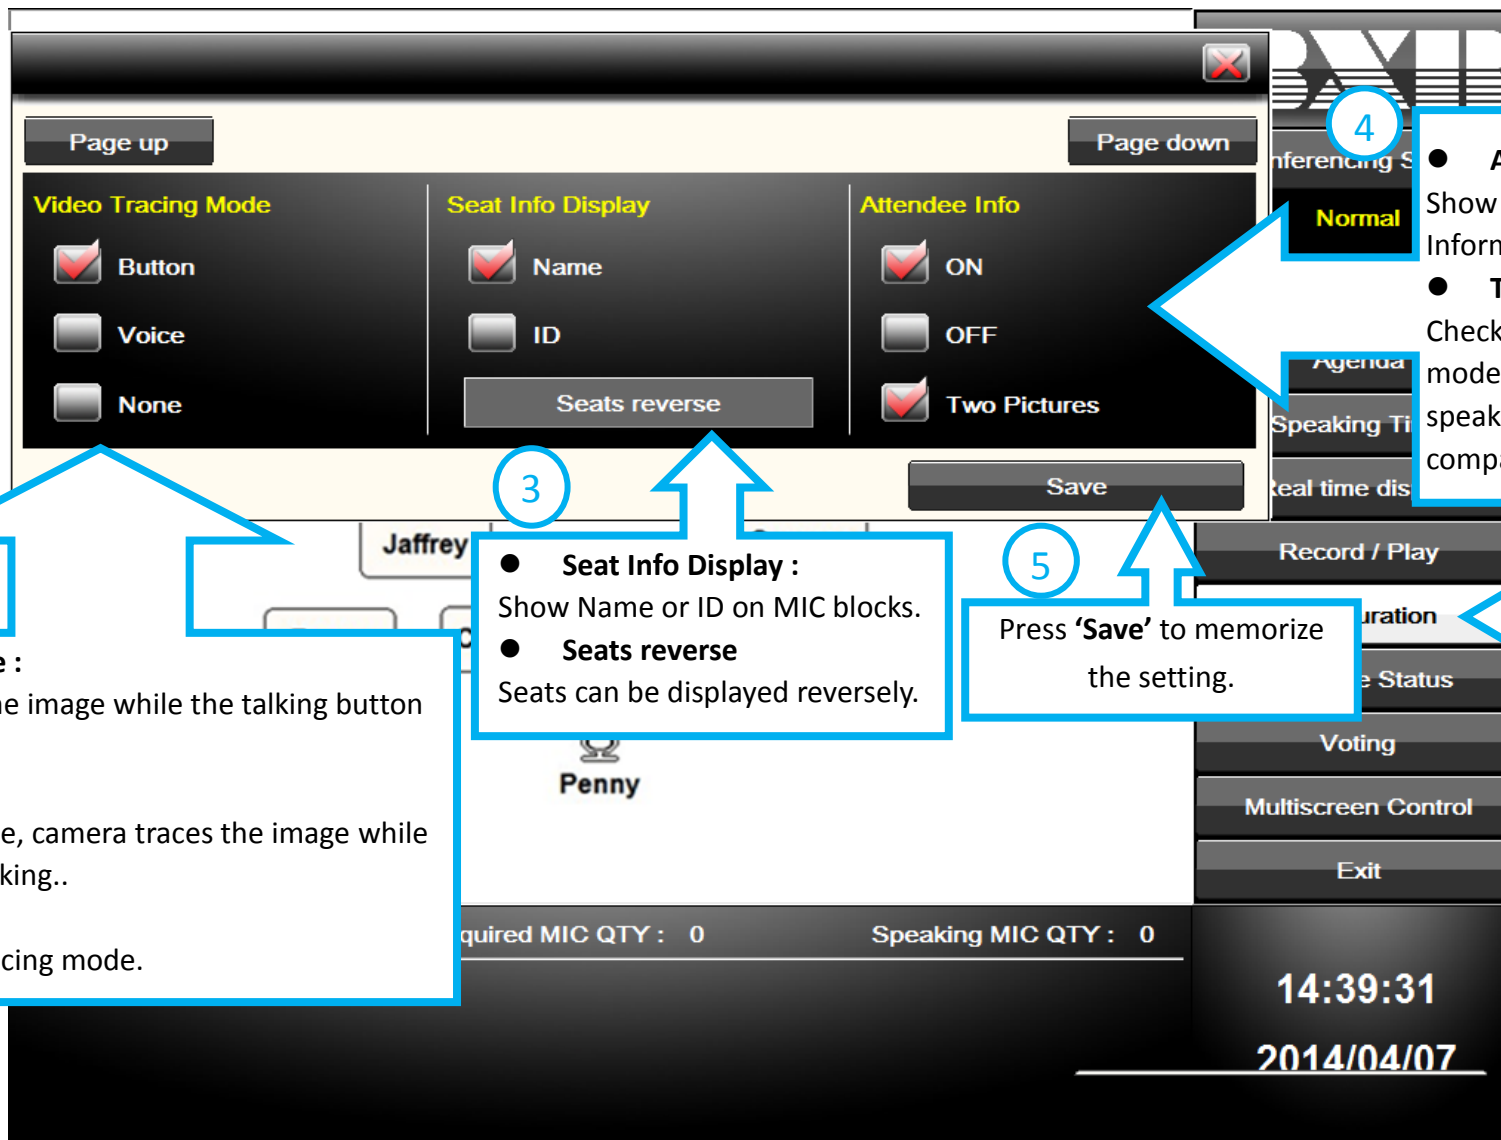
Page up

Page down

Video Tracing Mode

Button

Voice

None

Seat Info Display

Name

ID

Seats reverse

Attendee Info

ON

OFF

Two Pictures

Save

nferencing S

Normal

Agenda

Speaking Ti

eal time dis

Record / Play

uration

e Status

Voting

Multiscreen Control

Exit

4

● A
Show
Inform
● T
Check
mode
speak
compa

3

● Seat Info Display :
Show Name or ID on MIC blocks.
● Seats reverse
Seats can be displayed reversely.

5

Press ‘Save’ to memorize the setting.

Jaffrey

Penny

e :
ne image while the talking button

e, camera traces the image while
king..

cing mode.

quired MIC QTY : 0

Speaking MIC QTY : 0

14:39:31

2014/04/07